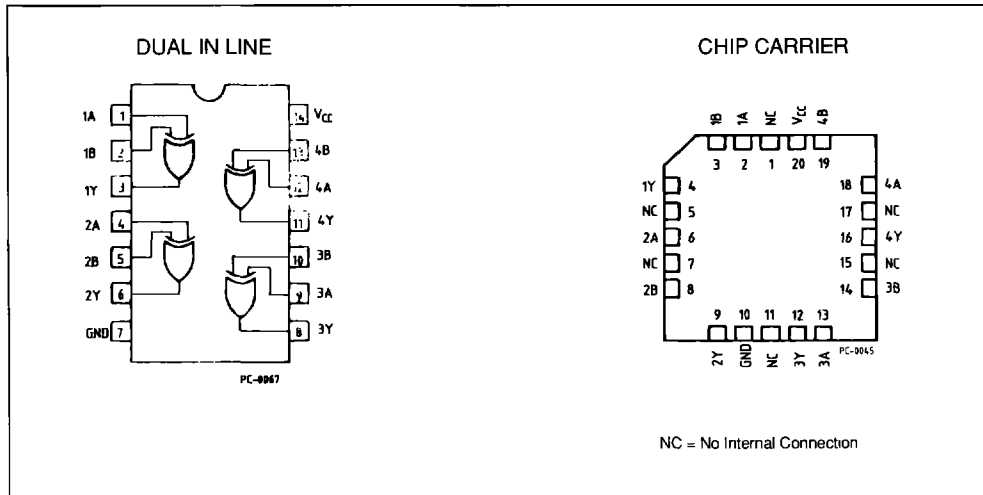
DUAL IN LINE

1A 1
1B 2
1Y 3
2A 4
2B 5
2Y 6
GND 7
14 $V_{CC}$
13 4B
12 4A
11 4Y
10 3B
9 3A
8 3Y

PC-0067

CHIP CARRIER

1B 3
1A 2
NC 1
$V_{CC}$ 20
4B 19
1Y 4
NC 5
2A 6
NC 7
2B 8
18 4A
17 NC
16 4Y
15 NC
14 3B
9 2Y
10 GND
11 NC
12 3Y
13 3A

PC-0045

NC = No Internal Connection